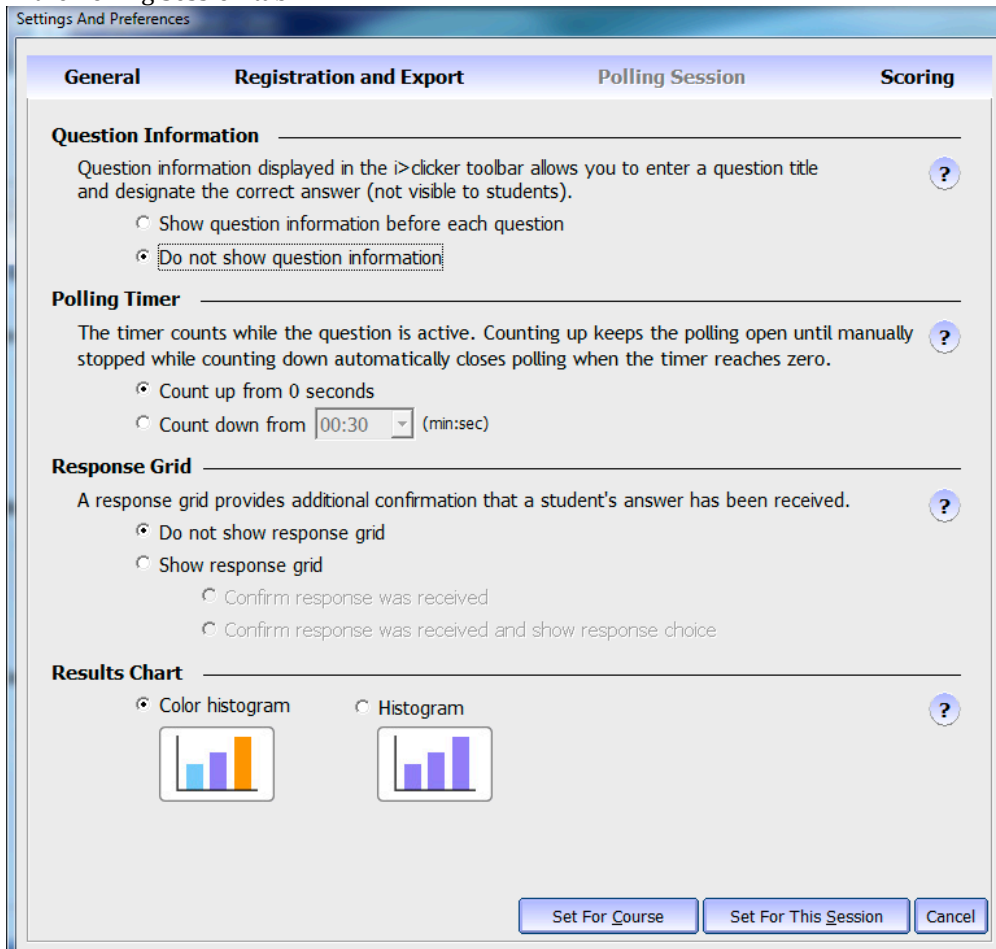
Settings And Preferences

General Registration and Export Polling Session Scoring

Question Information

Question information displayed in the i>clicker toolbar allows you to enter a question title and designate the correct answer (not visible to students).

?

Show question information before each question

Do not show question information

Polling Timer

The timer counts while the question is active. Counting up keeps the polling open until manually stopped while counting down automatically closes polling when the timer reaches zero.

?

Count up from 0 seconds

Count down from 00:30 (min:sec)

Response Grid

A response grid provides additional confirmation that a student's answer has been received.

?

Do not show response grid

Show response grid

Confirm response was received

Confirm response was received and show response choice

Results Chart

Color histogram Histogram

?

Set For Course Set For This Session Cancel